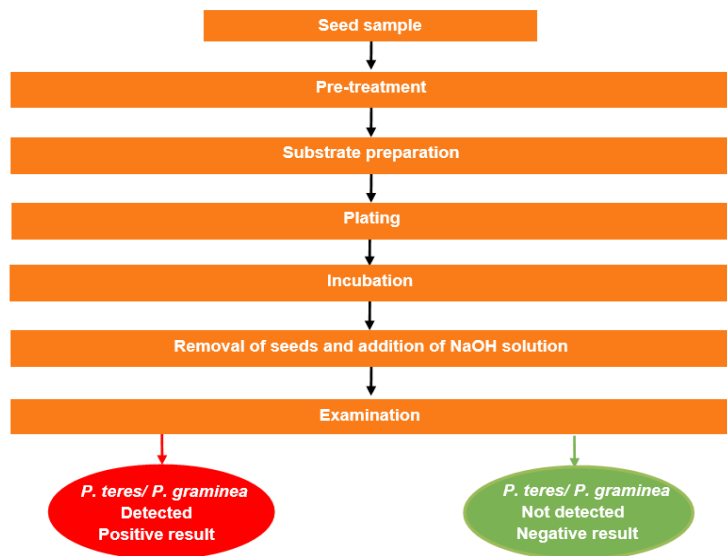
Seed sample

Pre-treatment

Substrate preparation

Plating

Incubation

Removal of seeds and addition of NaOH solution

Examination

*P. teres/ P. graminea*
Detected
Positive result

*P. teres/ P. graminea*
Not detected
Negative result